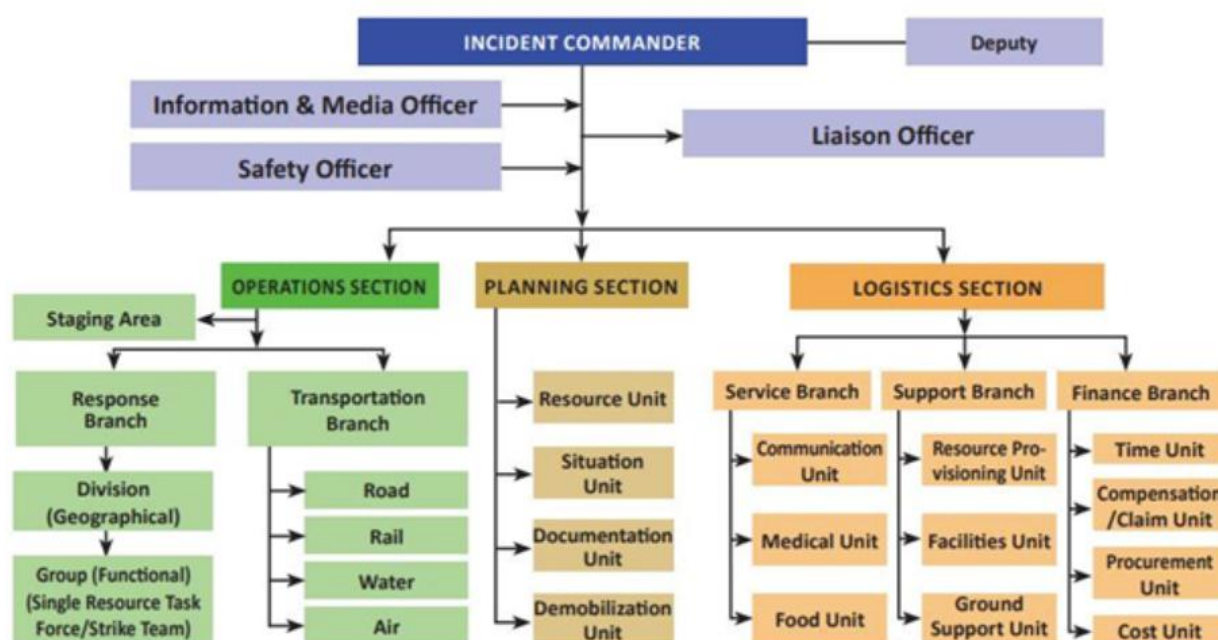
INCIDENT COMMANDER

Deputy

Information & Media Officer

Safety Officer

Liaison Officer

OPERATIONS SECTION

PLANNING SECTION

LOGISTICS SECTION

Staging Area

Response Branch

Transportation Branch

Division (Geographical)

Group (Functional) (Single Resource Task Force/Strike Team)

Road

Rail

Water

Air

Resource Unit

Situation Unit

Documentation Unit

Demobilization Unit

Service Branch

Support Branch

Finance Branch

Communication Unit

Medical Unit

Food Unit

Resource Provisioning Unit

Facilities Unit

Ground Support Unit

Time Unit

Compensation /Claim Unit

Procurement Unit

Cost Unit